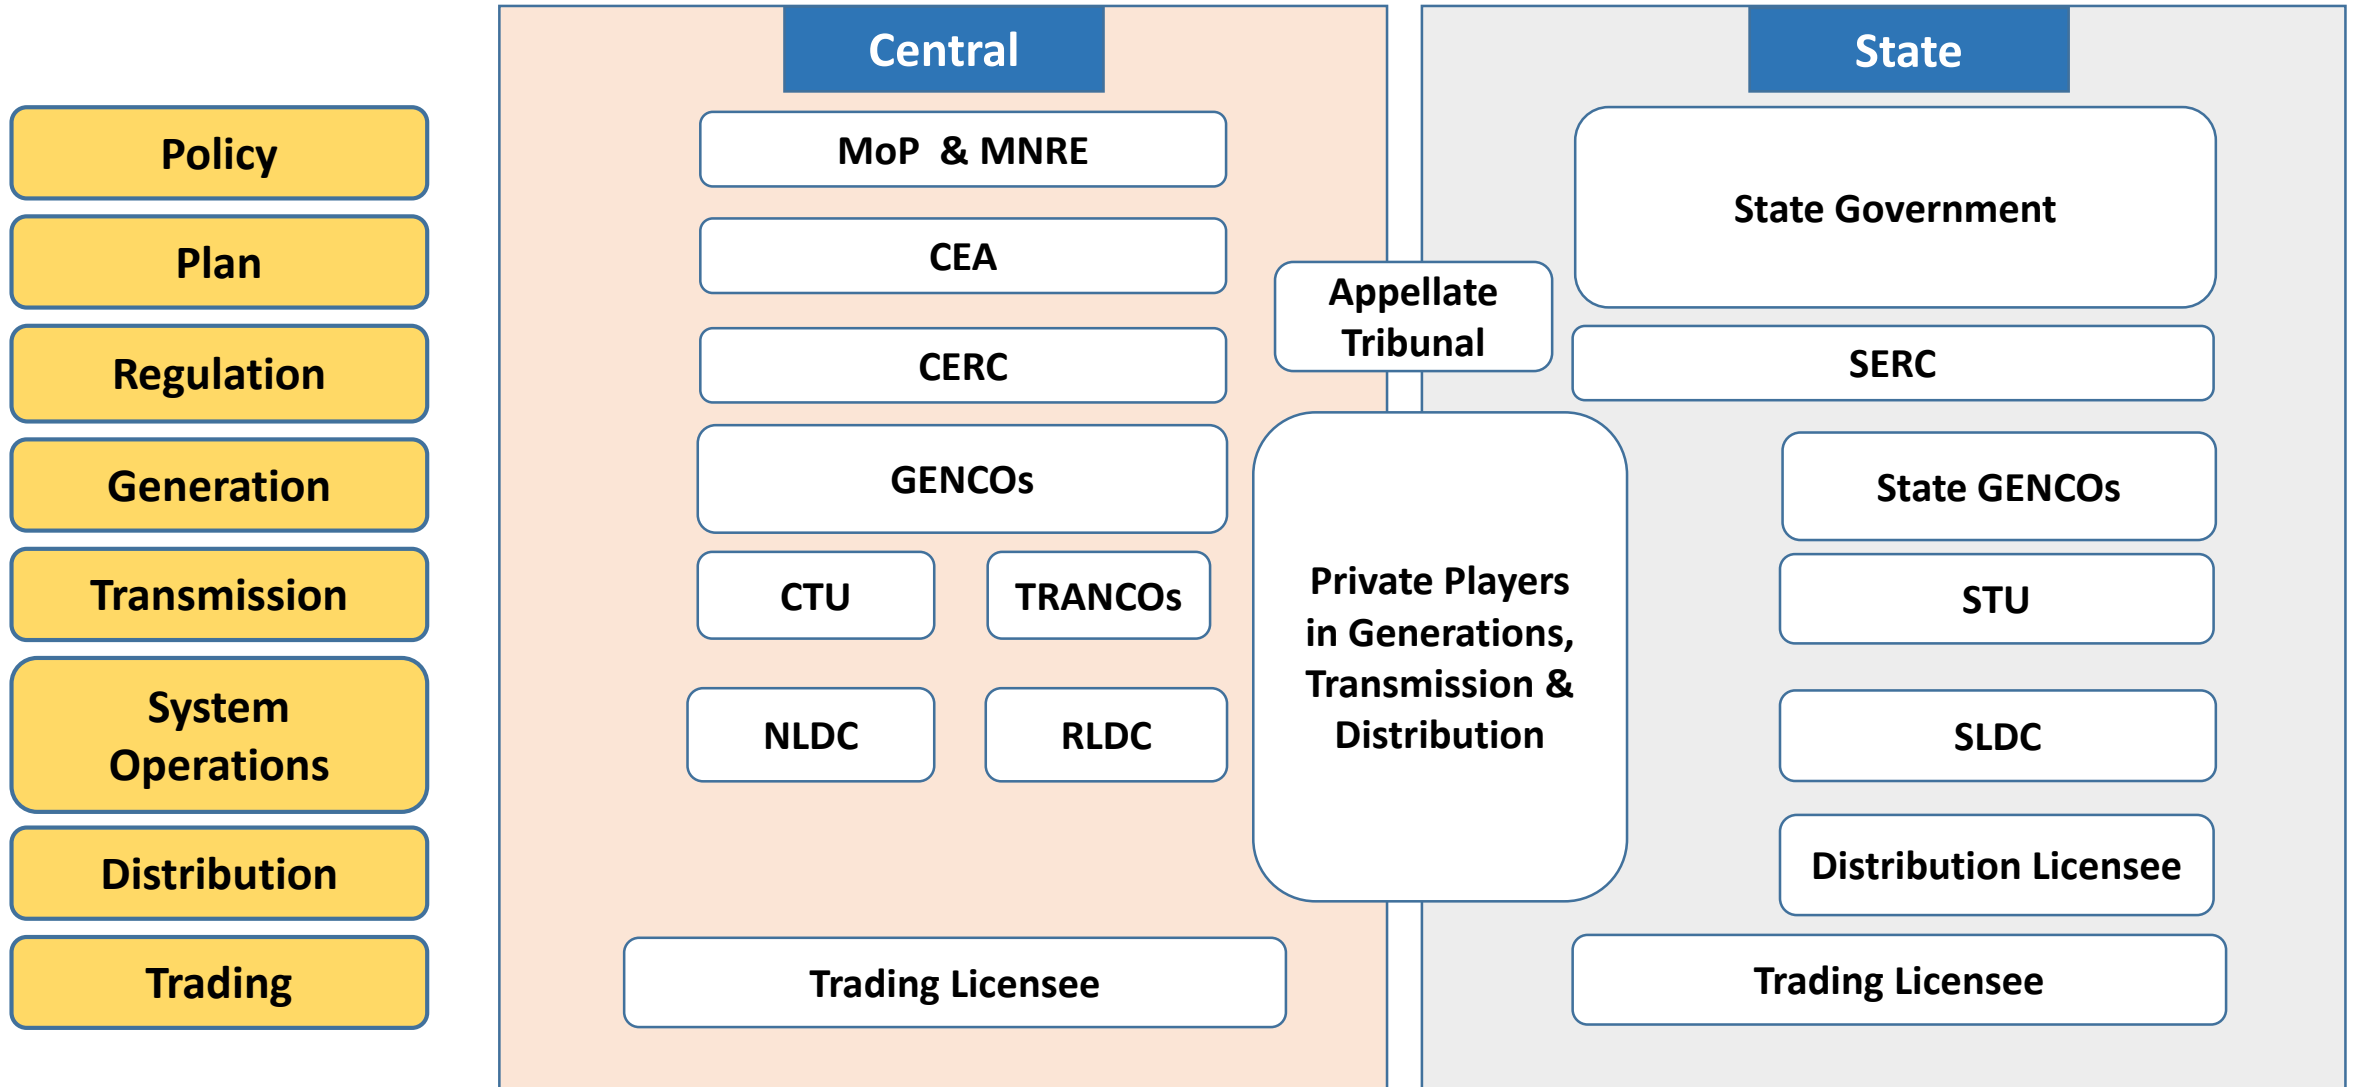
Policy
Plan
Regulation
Generation
Transmission
System Operations
Distribution
Trading

Central

MoP & MNRE
CEA
CERC
GENCOs
CTU
TRANCOs
NLDC
RLDC
Trading Licensee

Appellate Tribunal

Private Players in Generations, Transmission & Distribution

State

State Government
SERC
State GENCOs
STU
SLDC
Distribution Licensee
Trading Licensee